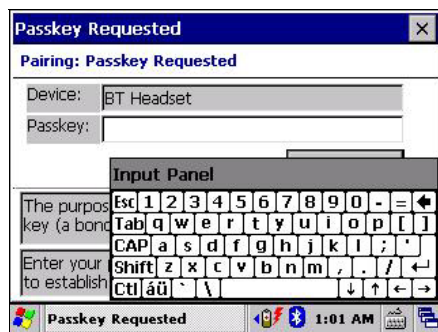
Passkey Requested ×

Pairing: Passkey Requested

Device: BT Headset

Passkey:

The purpos
key (a bond

Enter your
to establish

Input Panel

| Esc | 1 | 2 | 3 | 4 | 5 | 6 | 7 | 8 | 9 | 0 | - | = | ← |
|---|---|---|---|---|---|---|---|---|---|---|---|---|---|
| Tab | q | w | e | r | t | y | u | i | o | p | [ | ] | |
| CAP | a | s | d | f | g | h | j | k | l | ; | ' | | |
| Shift | z | x | c | v | b | n | m | , | . | / | ↵ | | |
| Ctl | áü | ` | \ | | | ↓ | ↑ | ← | → | | | | |

Passkey Requested 1:01 AM